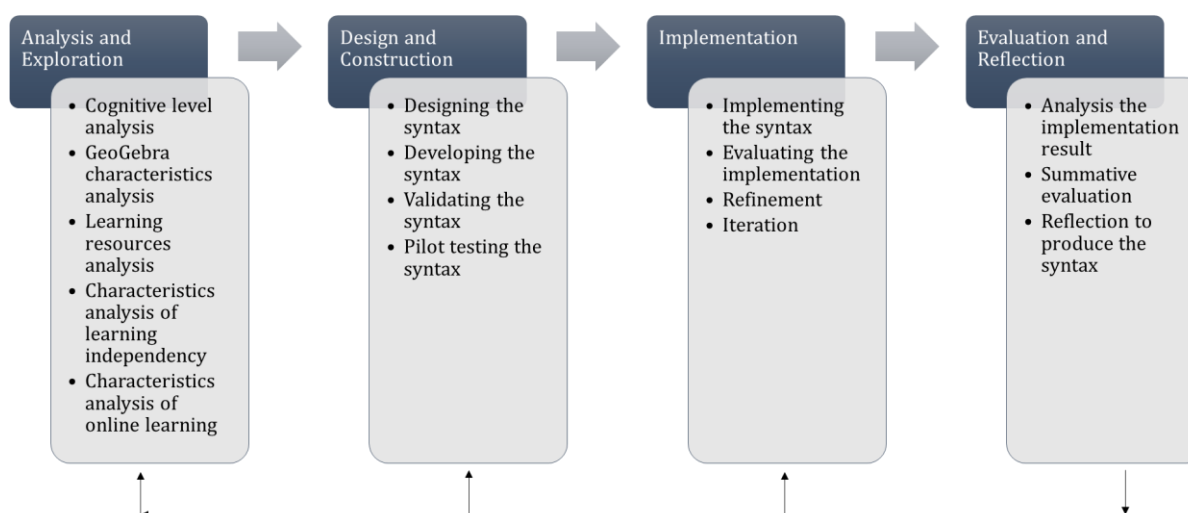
Analysis and Exploration

- Cognitive level analysis
- GeoGebra characteristics analysis
- Learning resources analysis
- Characteristics analysis of learning independency
- Characteristics analysis of online learning

Design and Construction

- Designing the syntax
- Developing the syntax
- Validating the syntax
- Pilot testing the syntax

Implementation

- Implementing the syntax
- Evaluating the implementation
- Refinement
- Iteration

Evaluation and Reflection

- Analysis the implementation result
- Summative evaluation
- Reflection to produce the syntax